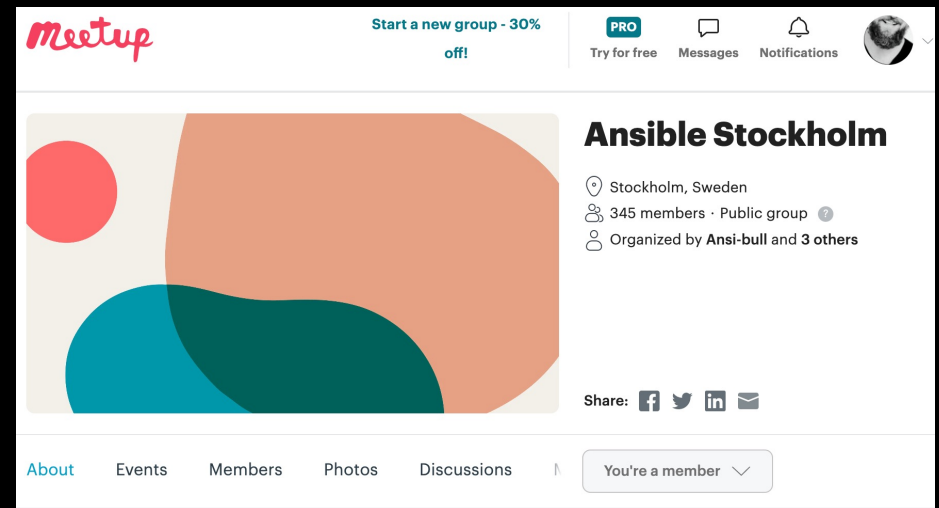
meetup

Start a new group - 30% off!

PRO
Try for free

Messages

Notifications

Ansible Stockholm

Stockholm, Sweden

345 members · Public group ?

Organized by Ansi-bull and 3 others

Share:

About Events Members Photos Discussions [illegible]

You're a member